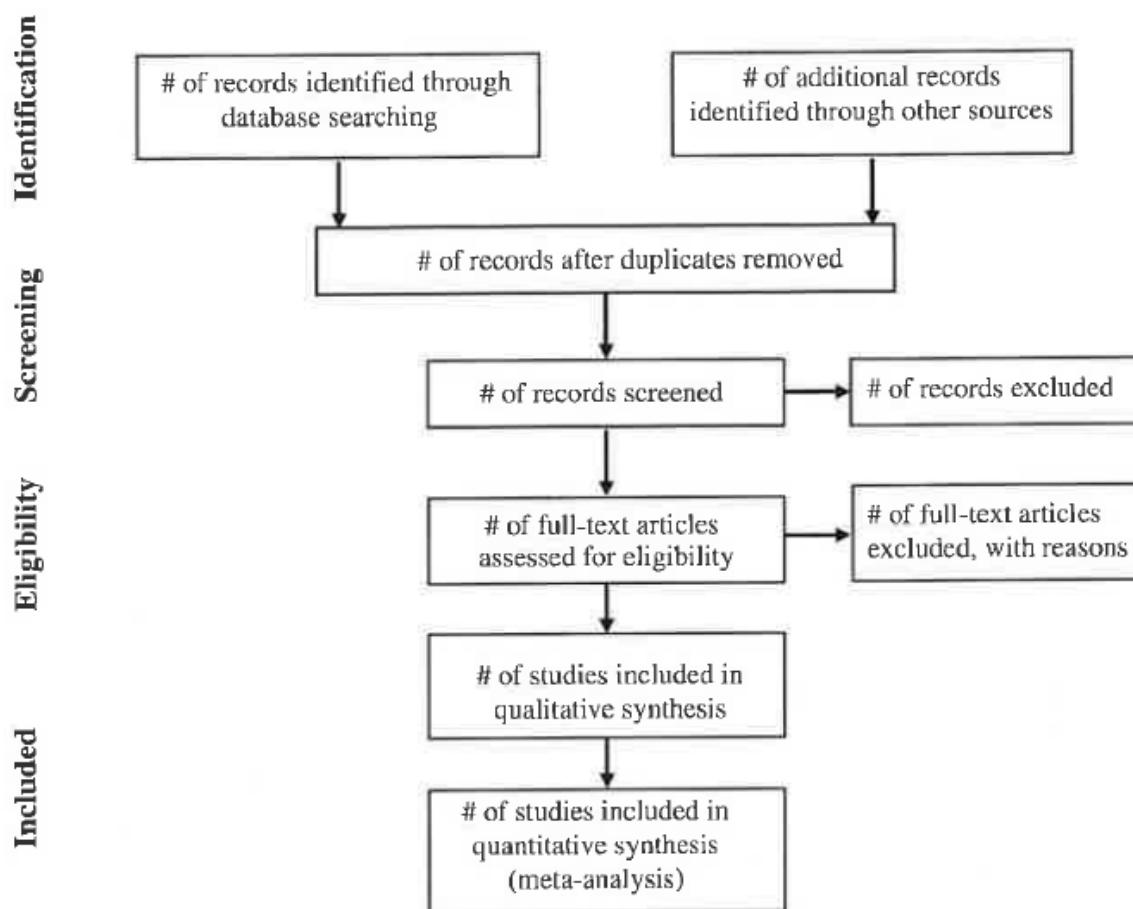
Identification

# of records identified through database searching

# of additional records identified through other sources

Screening

# of records after duplicates removed

# of records screened

# of records excluded

Eligibility

# of full-text articles assessed for eligibility

# of full-text articles excluded, with reasons

Included

# of studies included in qualitative synthesis

# of studies included in quantitative synthesis (meta-analysis)